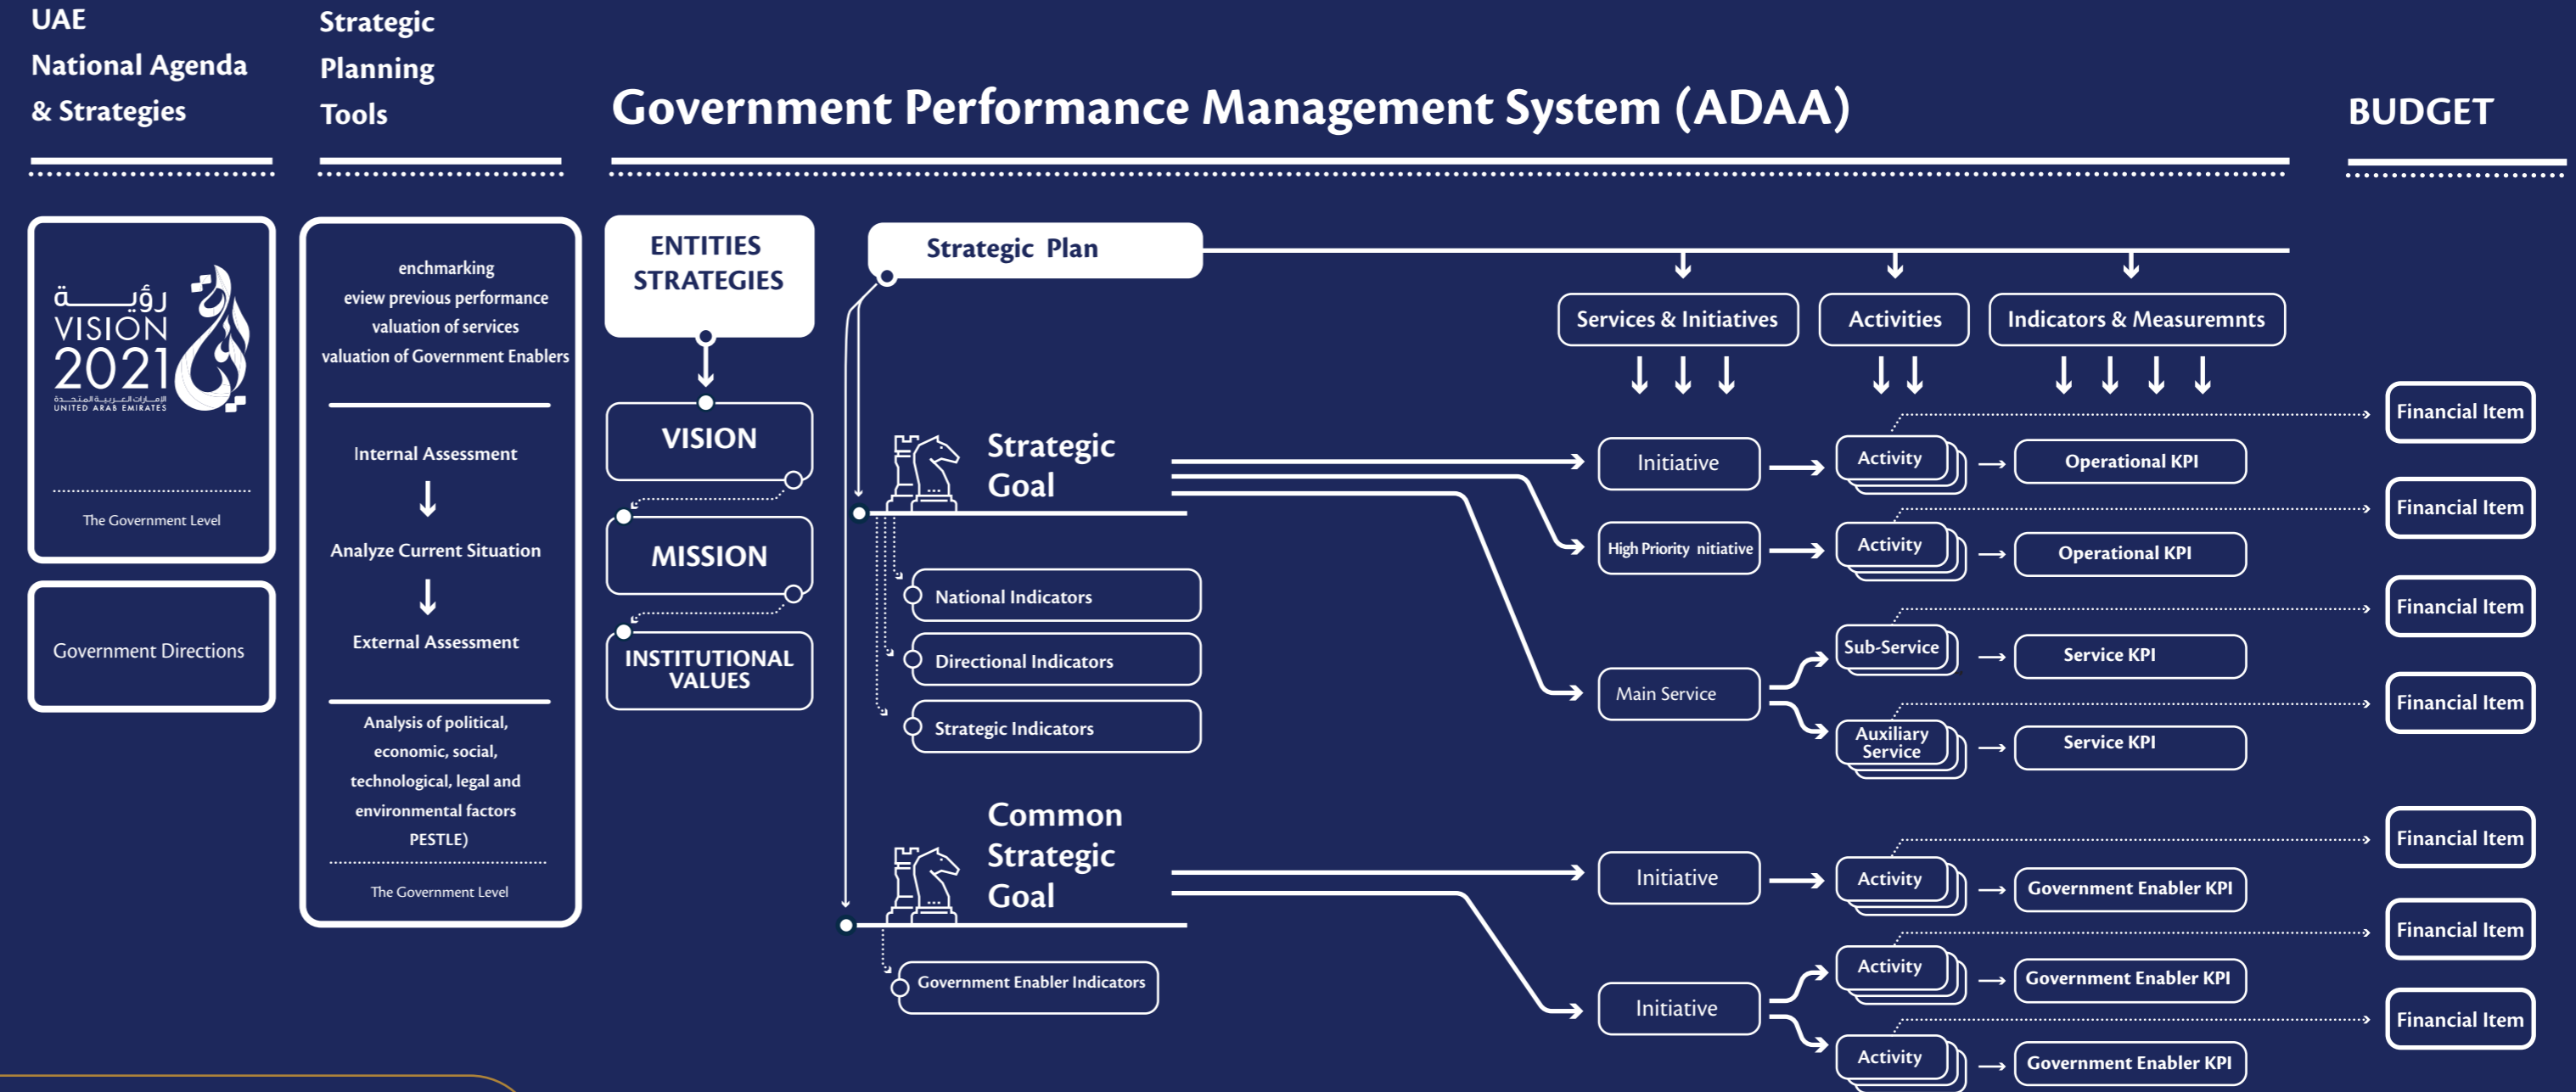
UAE National Agenda & Strategies

Strategic Planning Tools

Government Performance Management System (ADAA)

BUDGET

رؤيـــة
VISION 2021
الإمارات العربية المتحدة
UNITED ARAB EMIRATES

The Government Level

Government Directions

enchmarking
eview previous performance
valuation of services
valuation of Government Enablers

Internal Assessment
↓
Analyze Current Situation
↓
External Assessment

Analysis of political, economic, social, technological, legal and environmental factors PESTLE)

The Government Level

ENTITIES STRATEGIES

VISION

MISSION

INSTITUTIONAL VALUES

Strategic Plan

Services & Initiatives

Activities

Indicators & Measuremnts

Strategic Goal

National Indicators

Directional Indicators

Strategic Indicators

Initiative

High Priority nitiative

Main Service

Activity

Activity

Sub-Service

Auxiliary Service

Operational KPI

Operational KPI

Service KPI

Service KPI

Financial Item

Financial Item

Financial Item

Financial Item

Common Strategic Goal

Government Enabler Indicators

Initiative

Initiative

Activity

Activity

Activity

Government Enabler KPI

Government Enabler KPI

Government Enabler KPI

Financial Item

Financial Item

Financial Item